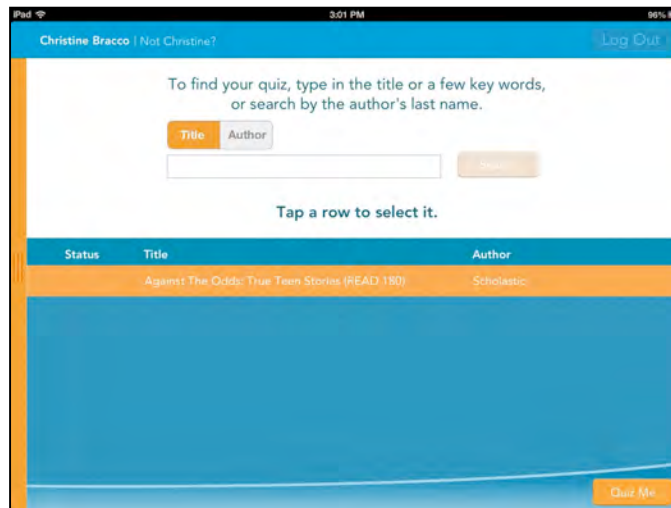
iPad
3:01 PM
96%

Christine Bracco | Not Christine?

Log Out

To find your quiz, type in the title or a few key words, or search by the author's last name.

Title
Author

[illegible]

Tap a row to select it.

| Status | Title | Author |
|---|---|---|
| | Against The Odds: True Teen Stories (READ 180) | Scholastic |

Quiz Me